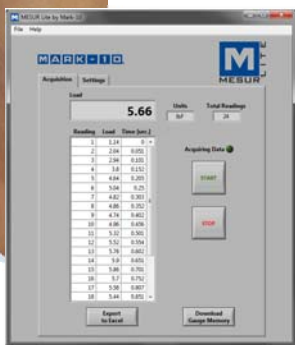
MESUR Lite by Mark-10

File Help

MARK-10

MESUR Lite

Acquisition Settings

Load

5.66

Units lbF

Total Readings 24

| Reading | Load | Time (sec.) |
|---|---|---|
| 1 | 1.14 | 0 |
| 2 | 2.04 | 0.051 |
| 3 | 2.94 | 0.101 |
| 4 | 3.8 | 0.151 |
| 5 | 4.84 | 0.201 |
| 6 | 5.04 | 0.25 |
| 7 | 4.82 | 0.301 |
| 8 | 4.86 | 0.351 |
| 9 | 4.74 | 0.402 |
| 10 | 4.86 | 0.456 |
| 11 | 5.02 | 0.501 |
| 12 | 5.32 | 0.554 |
| 13 | 5.76 | 0.602 |
| 14 | 5.9 | 0.651 |
| 15 | 5.88 | 0.701 |
| 16 | 5.7 | 0.751 |
| 17 | 5.58 | 0.807 |
| 18 | 5.44 | 0.851 |

Acquiring Data

START

STOP

Export to Excel

Download Gauge Memory